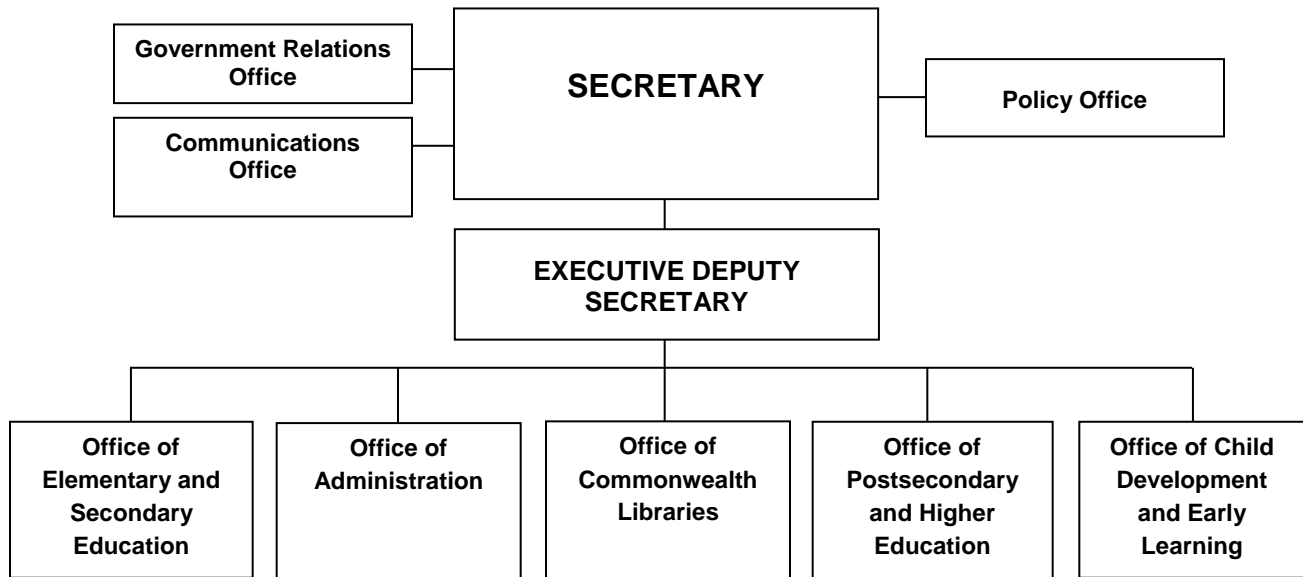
Government Relations Office

Communications Office

SECRETARY

Policy Office

EXECUTIVE DEPUTY SECRETARY

Office of Elementary and Secondary Education

Office of Administration

Office of Commonwealth Libraries

Office of Postsecondary and Higher Education

Office of Child Development and Early Learning